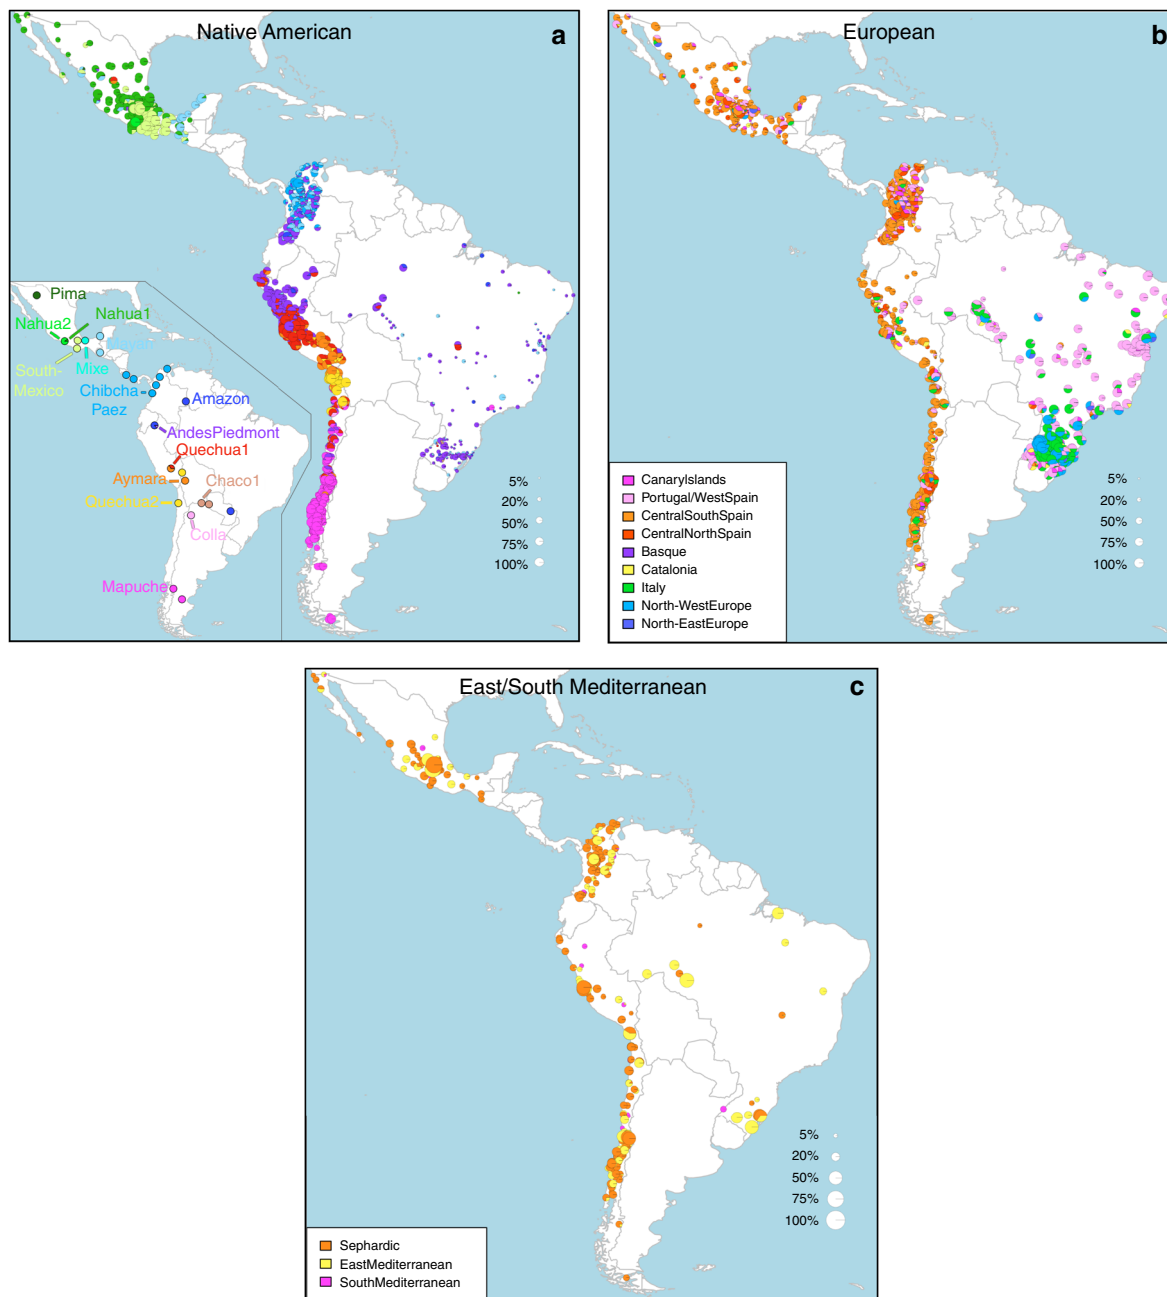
Native American

a

Pima

Nahua2

Nahua1

Maya

South-Mexico

Mixe

Chibcha

Paez

Amazon

AndesPiedmont

Quechua1

Aymara

Chaco1

Quechua2

Colla

Mapuche

5%
20%
50%
75%
100%

European

b

CanaryIslands
Portugal/WestSpain
CentralSouthSpain
CentralNorthSpain
Basque
Catalonia
Italy
North-WestEurope
North-EastEurope

5%
20%
50%
75%
100%

East/South Mediterranean

c

5%
20%
50%
75%
100%

Sephardic
EastMediterranean
SouthMediterranean